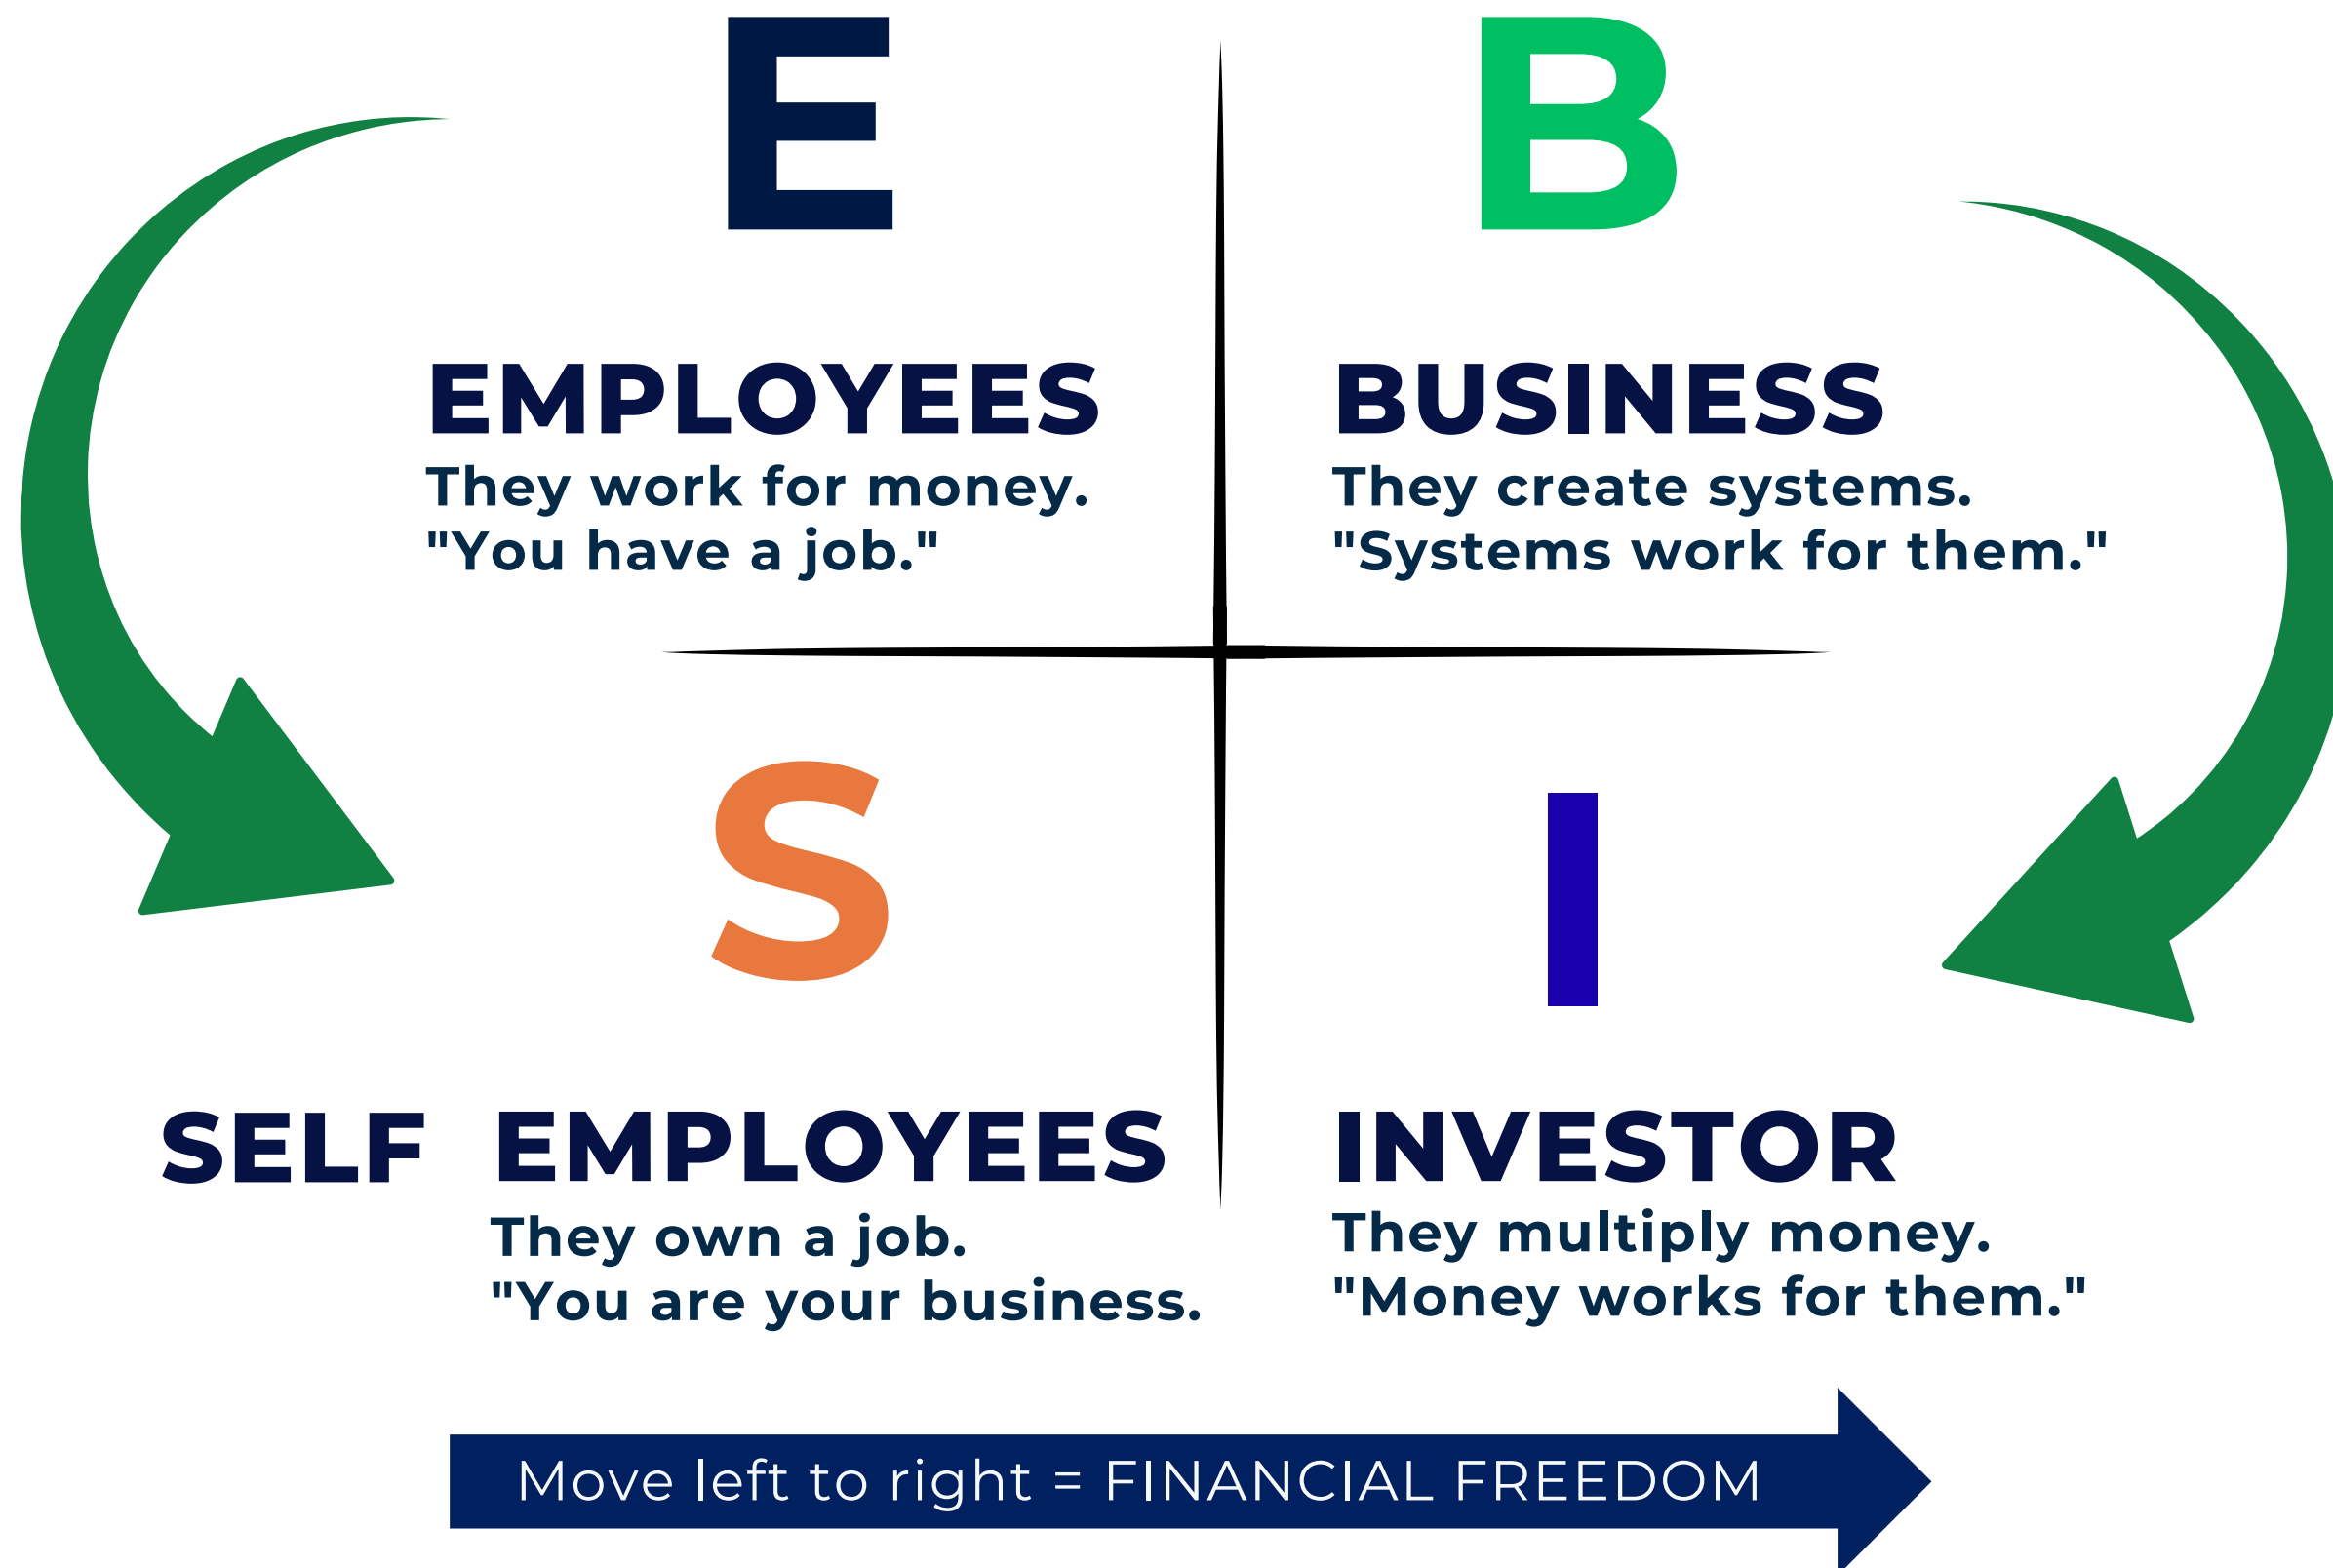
E

B

EMPLOYEES
They work for money.
"You have a job."

BUSINESS
They create systems.
"Systems work for them."

S

I

SELF EMPLOYEES
They own a job.
"You are your business.

INVESTOR
They multiply money.
"Money works for them."

Move left to right = FINANCIAL FREEDOM